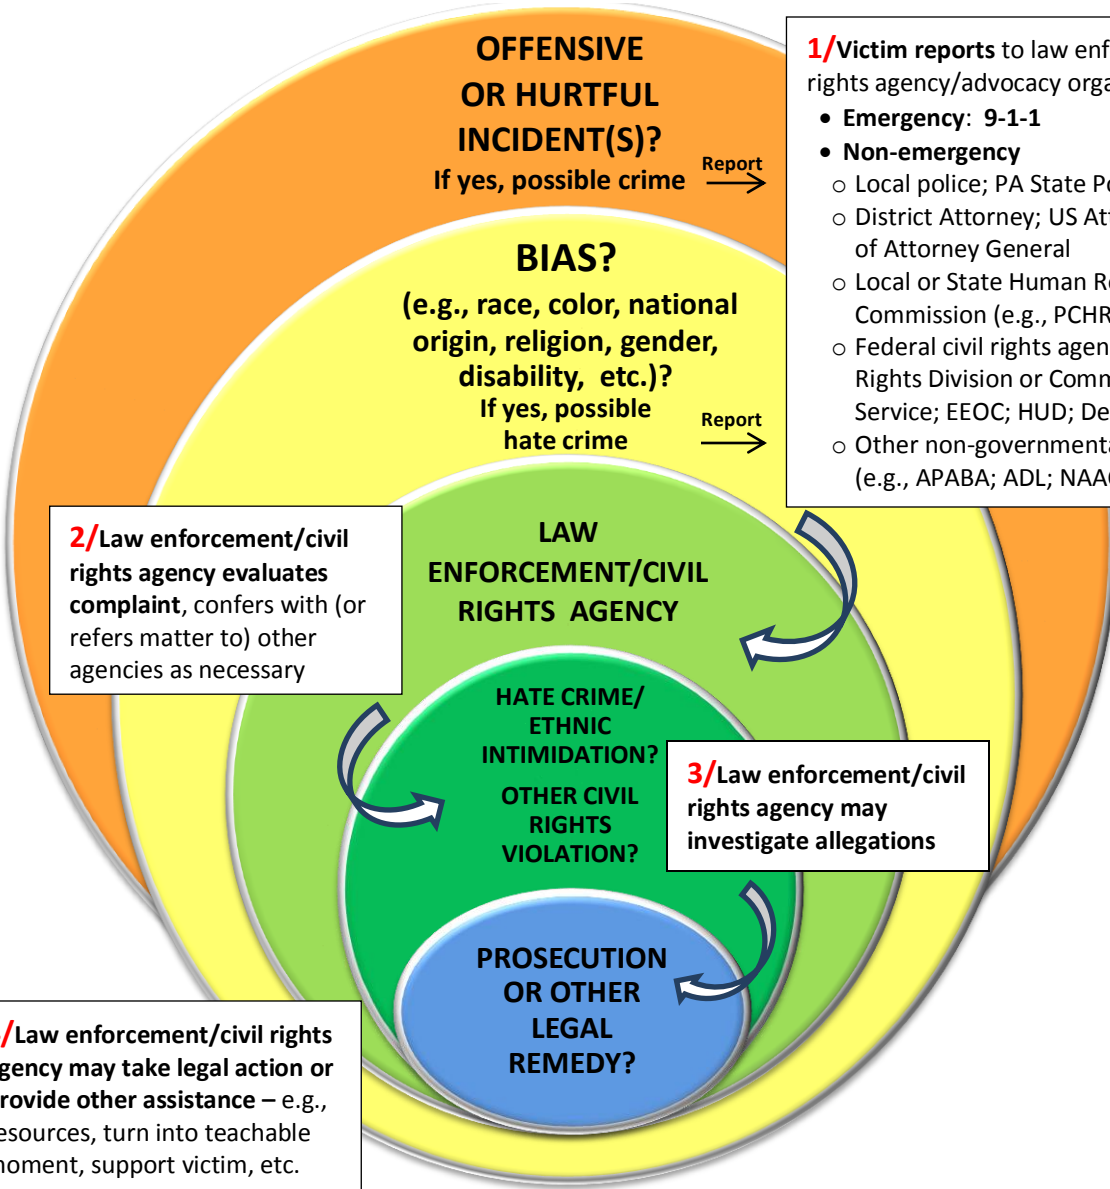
OFFENSIVE OR HURTFUL INCIDENT(S)?
If yes, possible crime

Report

1/Victim reports to law enf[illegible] rights agency/advocacy orga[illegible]
• Emergency: 9-1-1
• Non-emergency
○ Local police; PA State Po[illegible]
○ District Attorney; US At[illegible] of Attorney General
○ Local or State Human Re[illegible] Commission (e.g., PCHR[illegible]
○ Federal civil rights agen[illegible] Rights Division or Comm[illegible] Service; EEOC; HUD; De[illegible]
○ Other non-governmenta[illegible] (e.g., APABA; ADL; NAA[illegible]

BIAS?
(e.g., race, color, national origin, religion, gender, disability, etc.)?
If yes, possible hate crime

Report

2/Law enforcement/civil rights agency evaluates complaint, confers with (or refers matter to) other agencies as necessary

LAW ENFORCEMENT/CIVIL RIGHTS AGENCY

HATE CRIME/ ETHNIC INTIMIDATION?
OTHER CIVIL RIGHTS VIOLATION?

3/Law enforcement/civil rights agency may investigate allegations

PROSECUTION OR OTHER LEGAL REMEDY?

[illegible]/Law enforcement/civil rights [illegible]gency may take legal action or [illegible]rovide other assistance – e.g., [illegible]esources, turn into teachable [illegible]moment, support victim, etc.